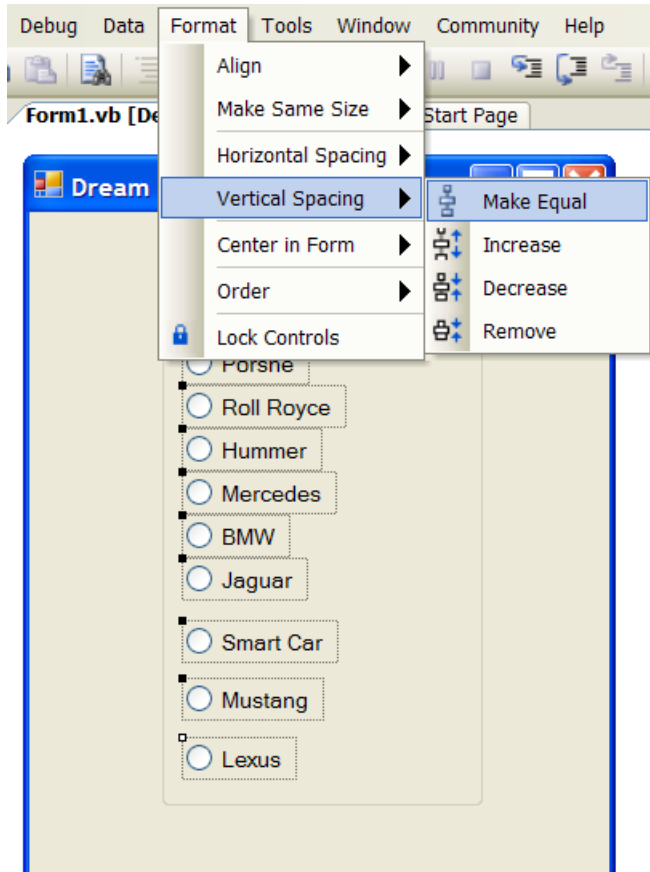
Debug Data Format Tools Window Community Help

Form1.vb [De

Start Page

Dream

Align
Make Same Size
Horizontal Spacing
Vertical Spacing
Center in Form
Order
Lock Controls

Make Equal
Increase
Decrease
Remove

Porsne
Roll Royce
Hummer
Mercedes
BMW
Jaguar
Smart Car
Mustang
Lexus